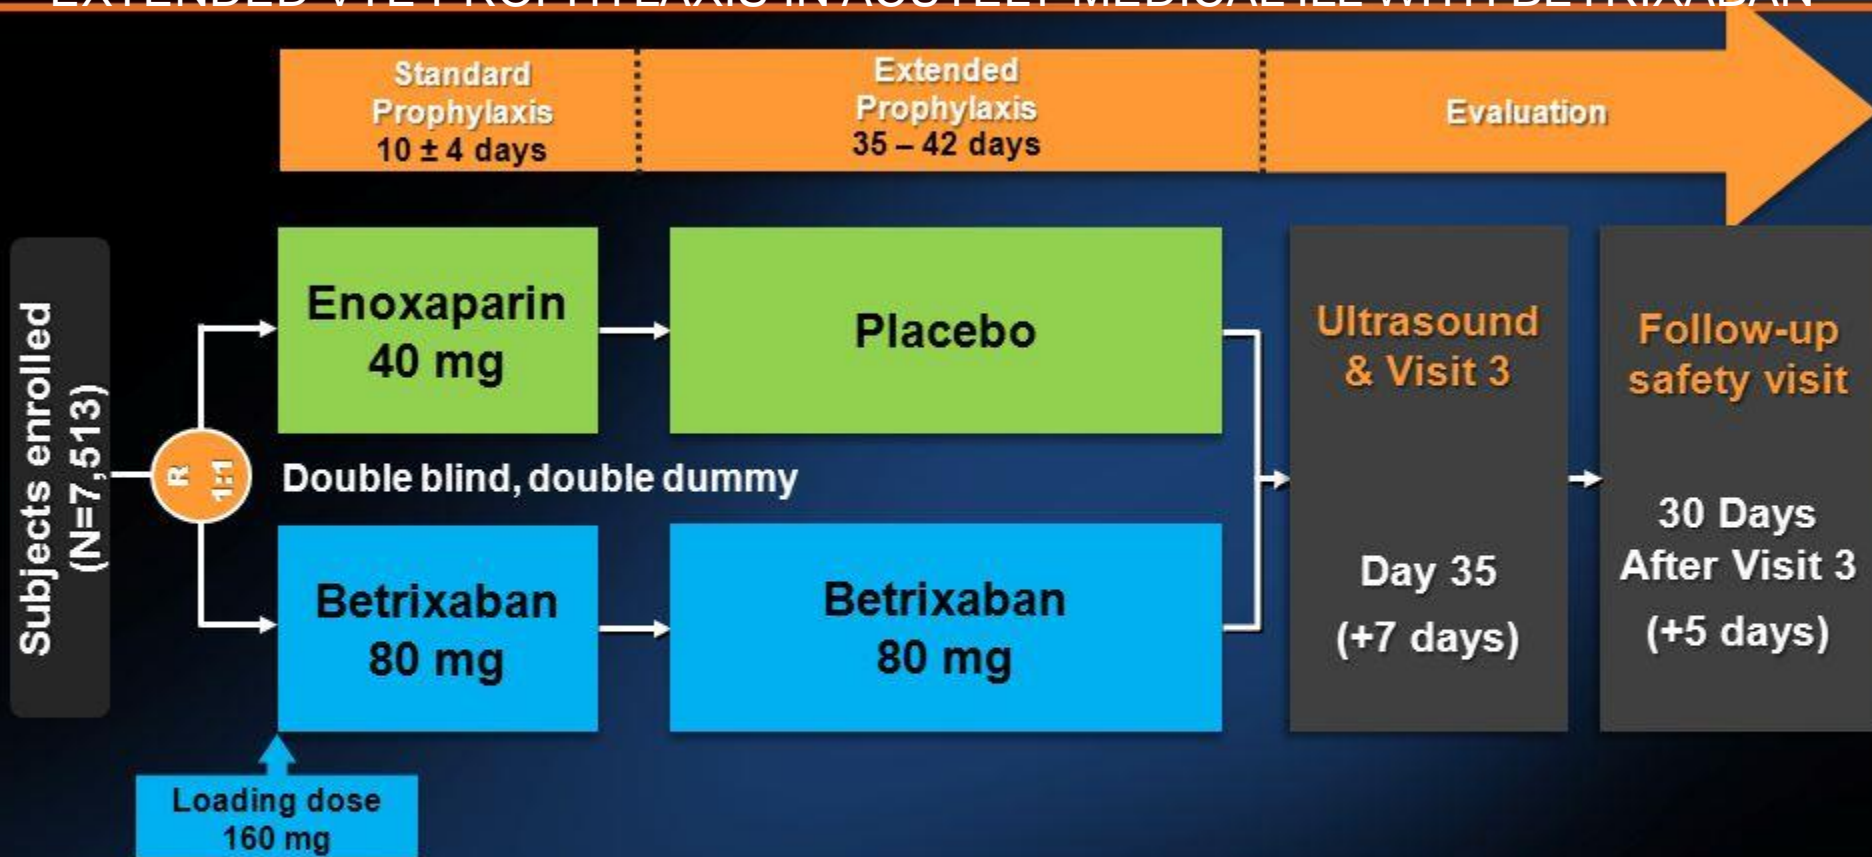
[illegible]

Standard Prophylaxis 10 ± 4 days

Extended Prophylaxis 35 – 42 days

Evaluation

Subjects enrolled (N=7,513)

R 1:1

Enoxaparin 40 mg

Placebo

Double blind, double dummy

Betrixaban 80 mg

Betrixaban 80 mg

Loading dose 160 mg

Ultrasound & Visit 3

Day 35 (+7 days)

Follow-up safety visit

30 Days After Visit 3 (+5 days)